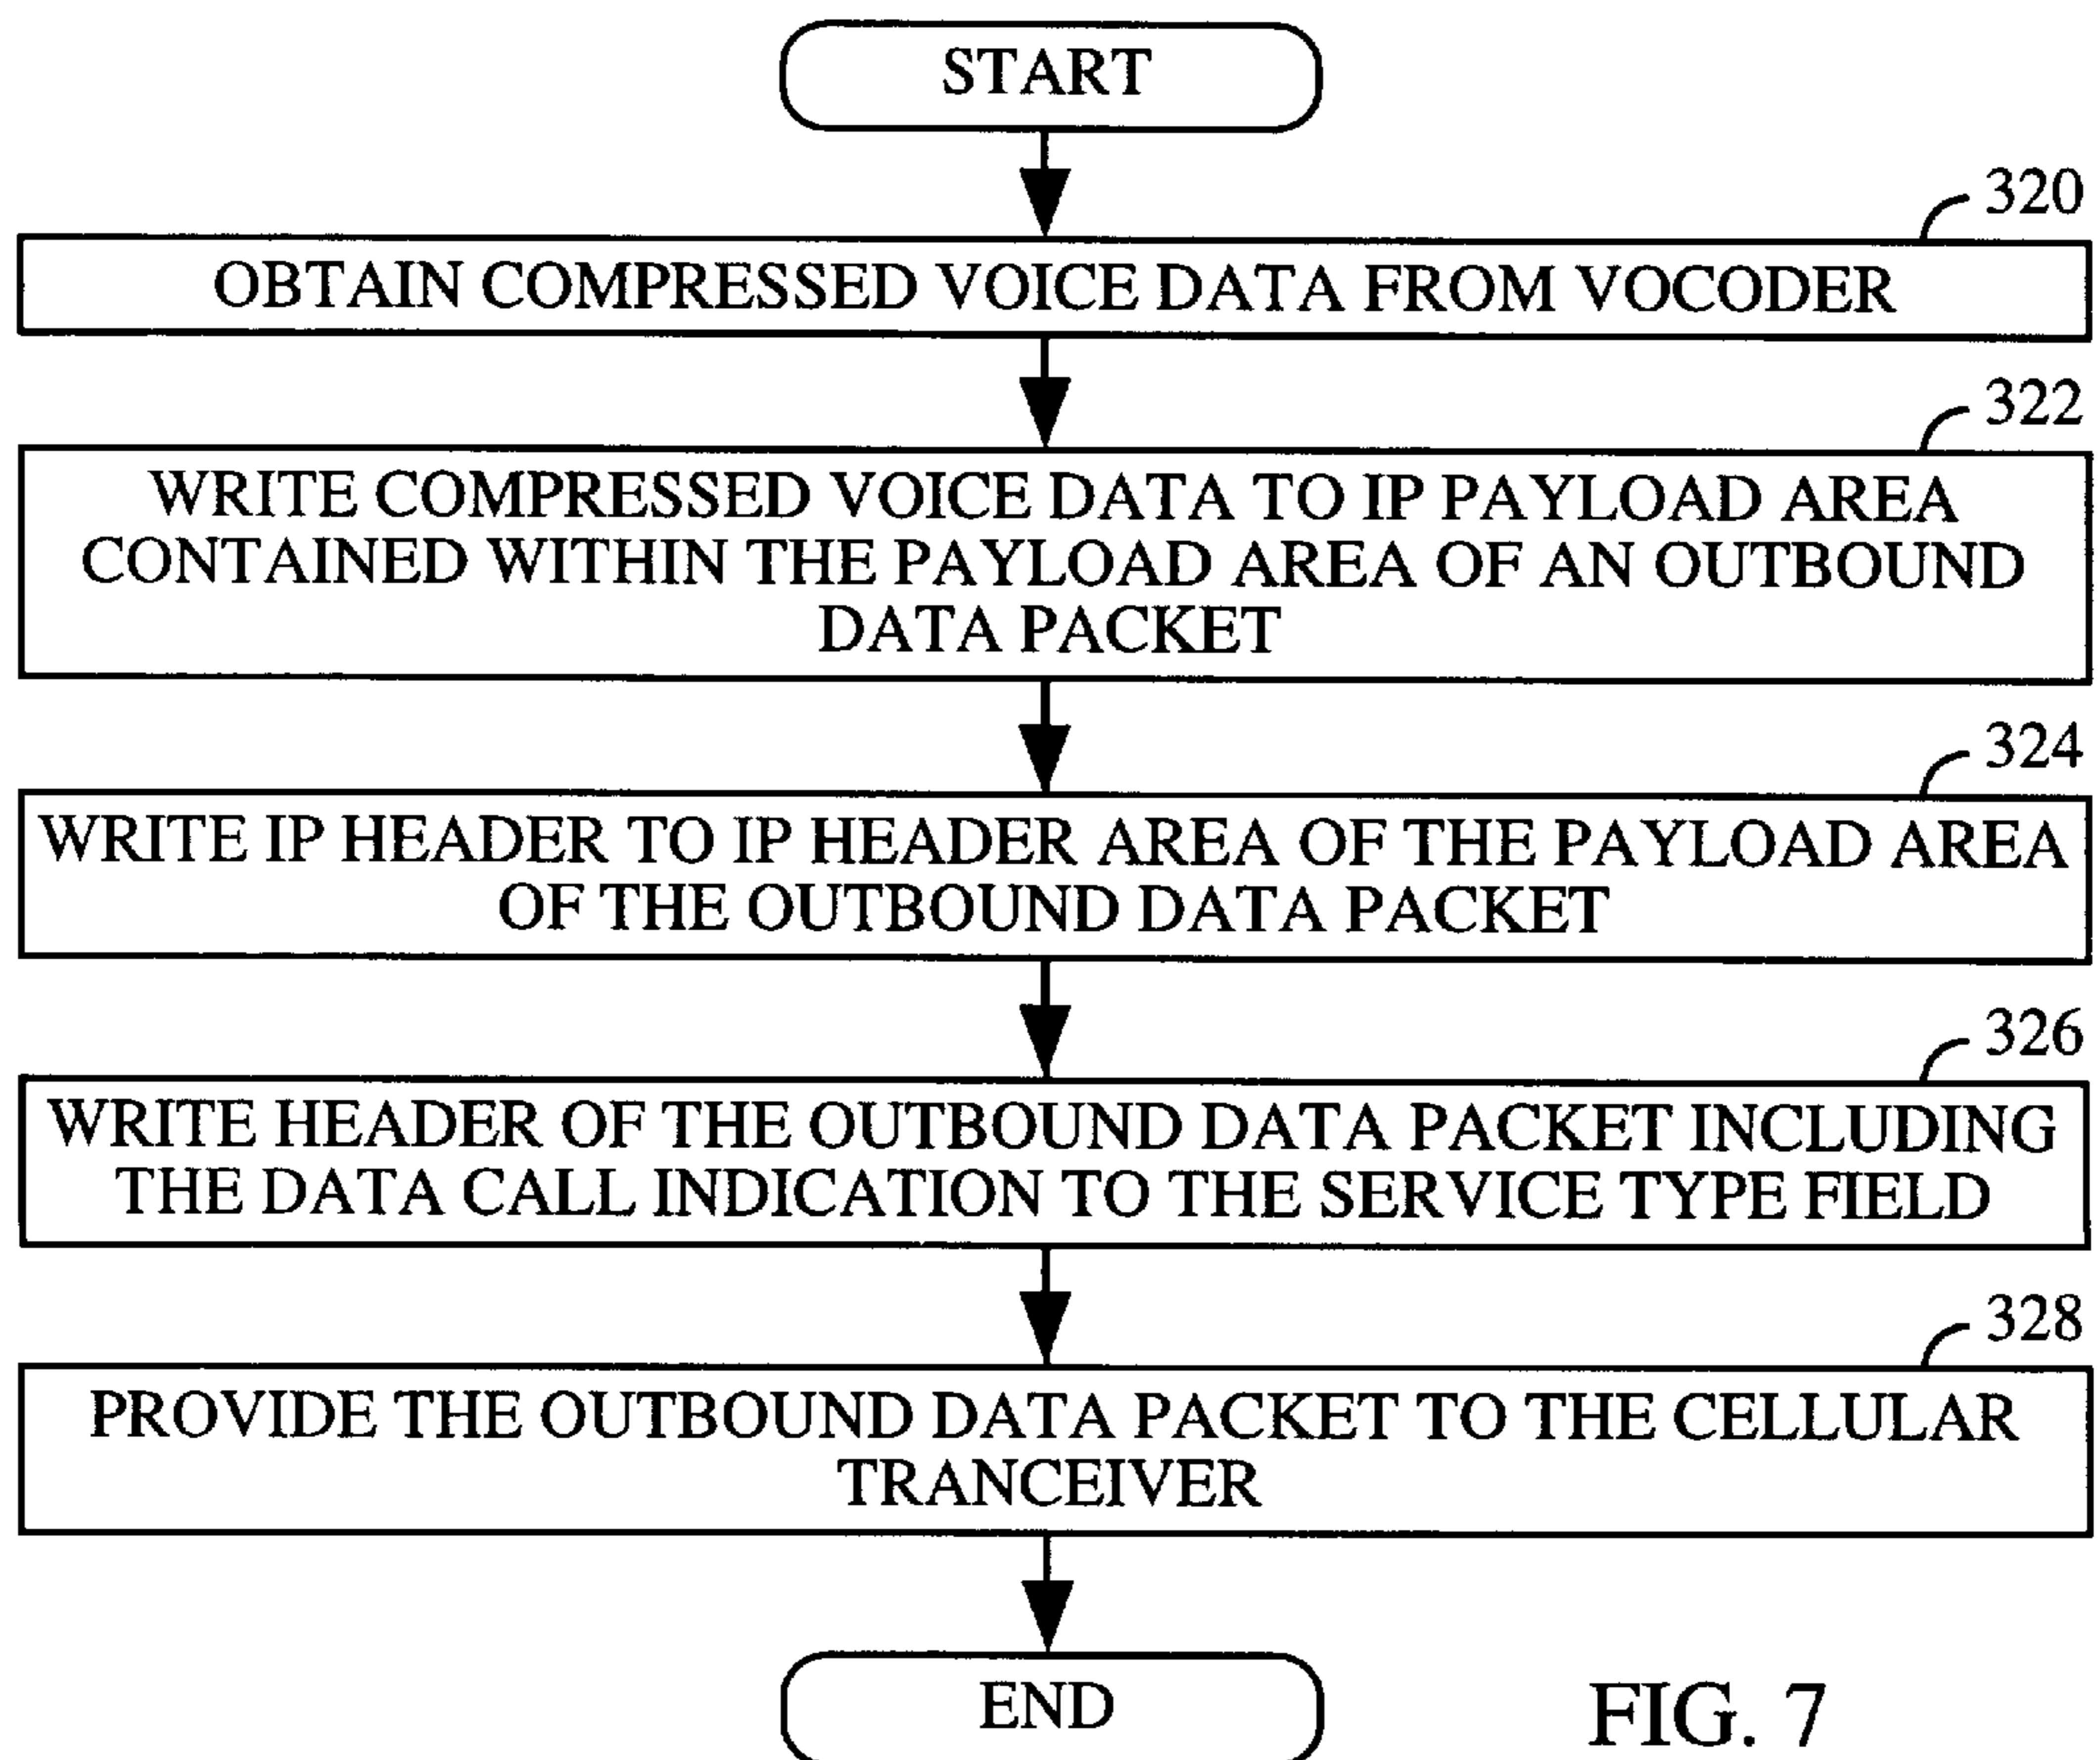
START

320

OBTAIN COMPRESSED VOICE DATA FROM VOCODER

322

WRITE COMPRESSED VOICE DATA TO IP PAYLOAD AREA CONTAINED WITHIN THE PAYLOAD AREA OF AN OUTBOUND DATA PACKET

324

WRITE IP HEADER TO IP HEADER AREA OF THE PAYLOAD AREA OF THE OUTBOUND DATA PACKET

326

WRITE HEADER OF THE OUTBOUND DATA PACKET INCLUDING THE DATA CALL INDICATION TO THE SERVICE TYPE FIELD

328

PROVIDE THE OUTBOUND DATA PACKET TO THE CELLULAR TRANCEIVER

END

FIG. 7